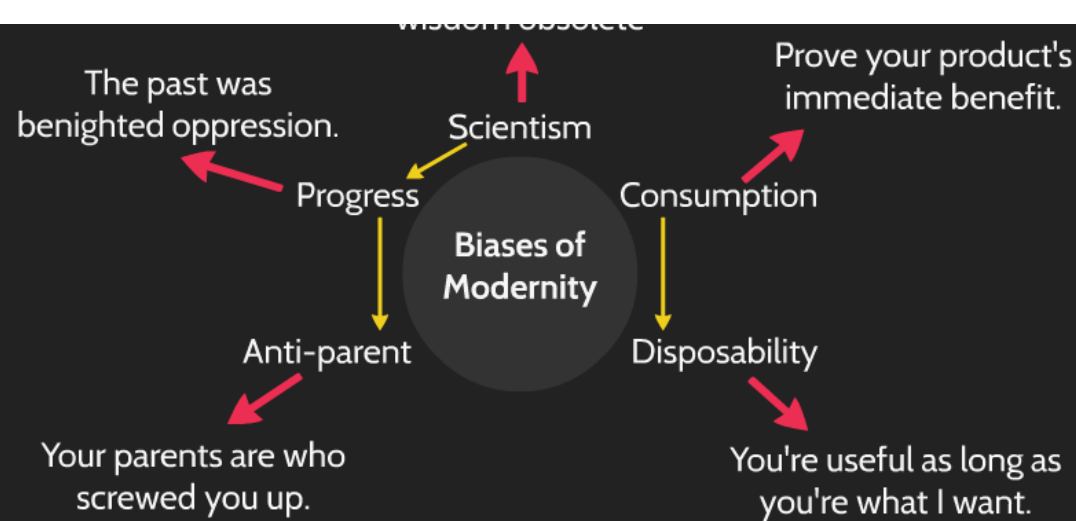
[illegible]

The past was benighted oppression.

Scientism

Prove your product's immediate benefit.

Progress

Consumption

Biases of Modernity

Anti-parent

Disposability

Your parents are who screwed you up.

You're useful as long as you're what I want.